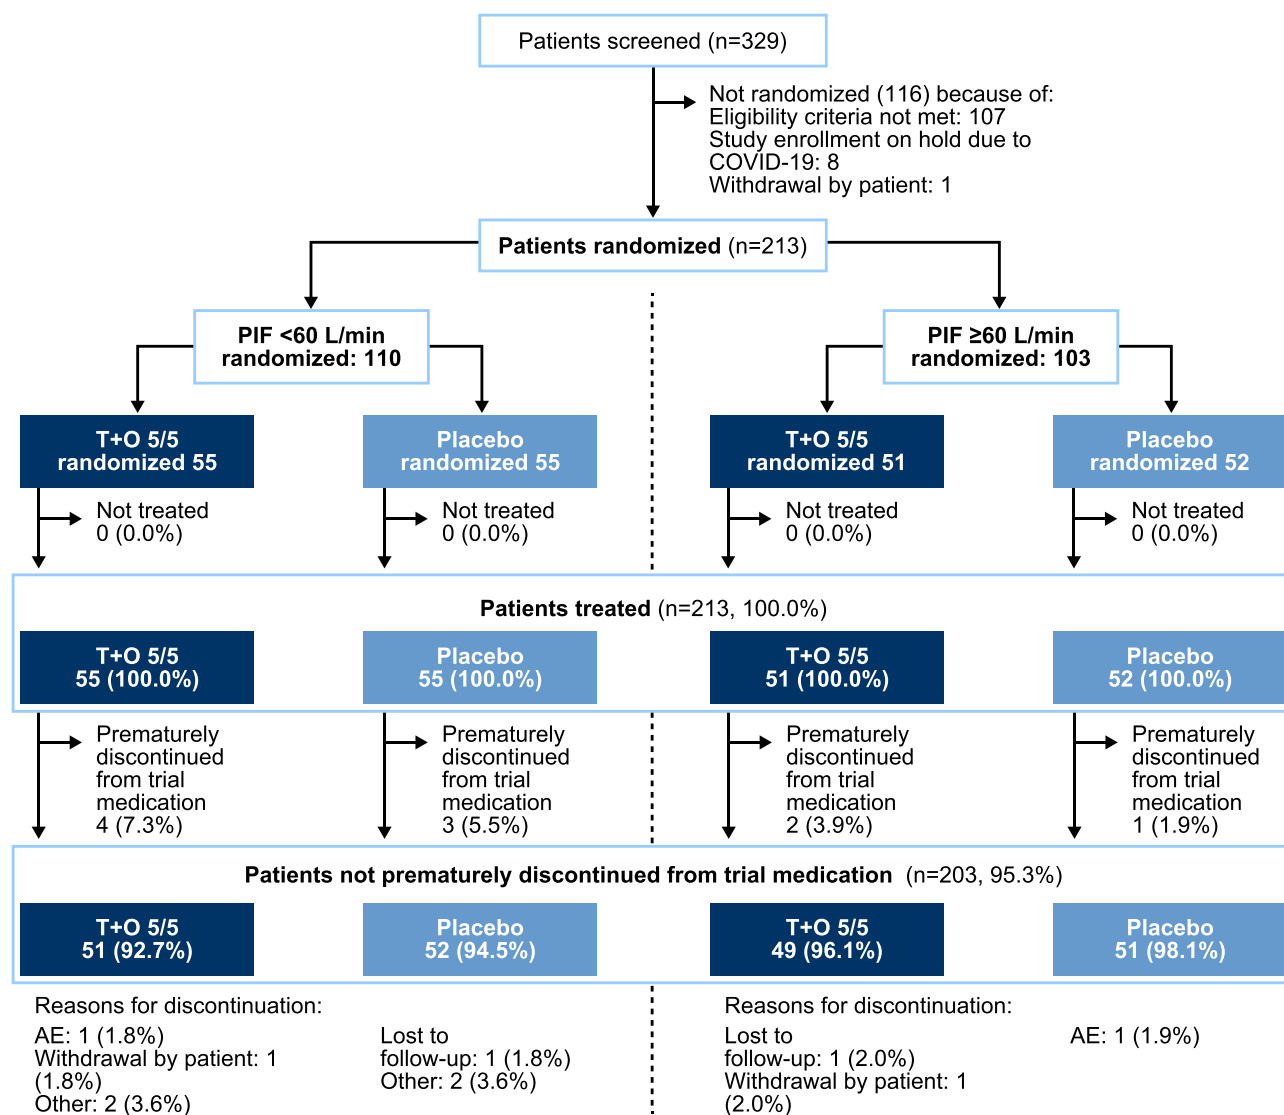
Patients screened (n=329)

Not randomized (116) because of:
Eligibility criteria not met: 107
Study enrollment on hold due to COVID-19: 8
Withdrawal by patient: 1

Patients randomized (n=213)

PIF <60 L/min randomized: 110

PIF ≥60 L/min randomized: 103

T+O 5/5 randomized 55

Placebo randomized 55

T+O 5/5 randomized 51

Placebo randomized 52

Not treated 0 (0.0%)

Not treated 0 (0.0%)

Not treated 0 (0.0%)

Not treated 0 (0.0%)

Patients treated (n=213, 100.0%)

T+O 5/5 55 (100.0%)

Placebo 55 (100.0%)

T+O 5/5 51 (100.0%)

Placebo 52 (100.0%)

Prematurely discontinued from trial medication 4 (7.3%)

Prematurely discontinued from trial medication 3 (5.5%)

Prematurely discontinued from trial medication 2 (3.9%)

Prematurely discontinued from trial medication 1 (1.9%)

Patients not prematurely discontinued from trial medication (n=203, 95.3%)

T+O 5/5 51 (92.7%)

Placebo 52 (94.5%)

T+O 5/5 49 (96.1%)

Placebo 51 (98.1%)

Reasons for discontinuation:

AE: 1 (1.8%)
Withdrawal by patient: 1 (1.8%)
Other: 2 (3.6%)

Lost to follow-up: 1 (1.8%)
Other: 2 (3.6%)

Reasons for discontinuation:

Lost to follow-up: 1 (2.0%)
Withdrawal by patient: 1 (2.0%)

AE: 1 (1.9%)